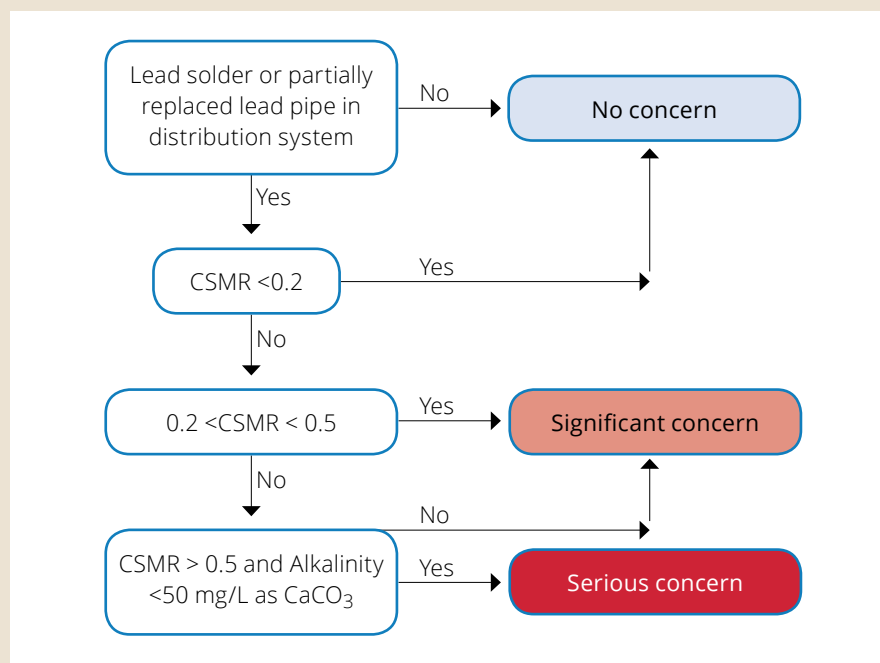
Lead solder or partially replaced lead pipe in distribution system

No

No concern

Yes

CSMR <0.2

Yes

No

0.2 <CSMR < 0.5

Yes

Significant concern

No

No

CSMR > 0.5 and Alkalinity <50 mg/L as $CaCO_3$

Yes

Serious concern